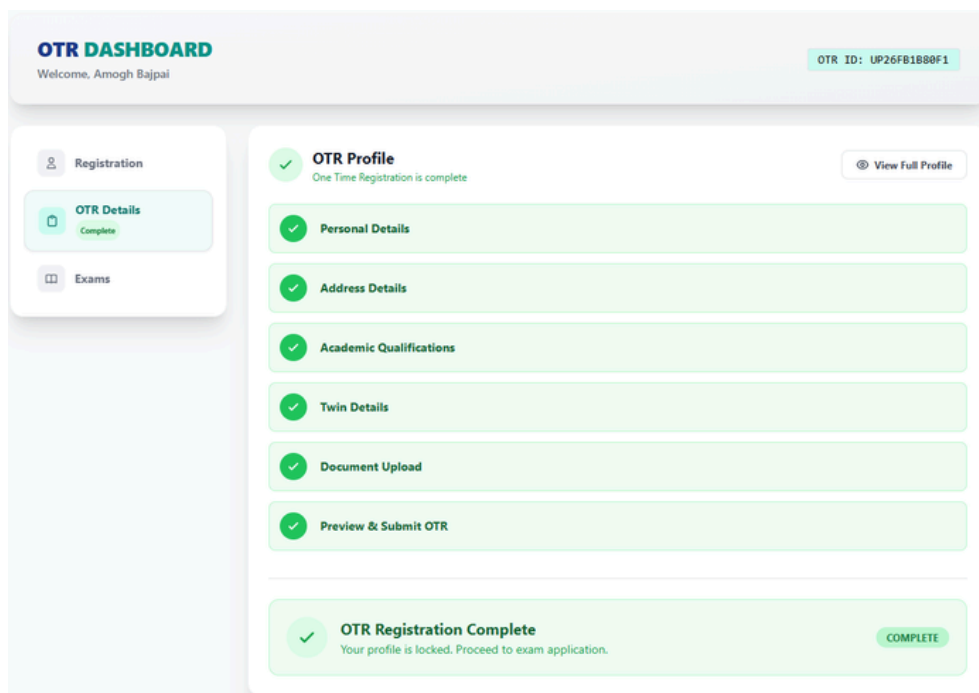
OTR DASHBOARD
Welcome, Amogh Bajpai

OTR ID: UP26FB1B80F1

Registration
OTR Details
Complete
Exams

OTR Profile
One Time Registration is complete

View Full Profile

Personal Details

Address Details

Academic Qualifications

Twin Details

Document Upload

Preview & Submit OTR

OTR Registration Complete
Your profile is locked. Proceed to exam application.

COMPLETE